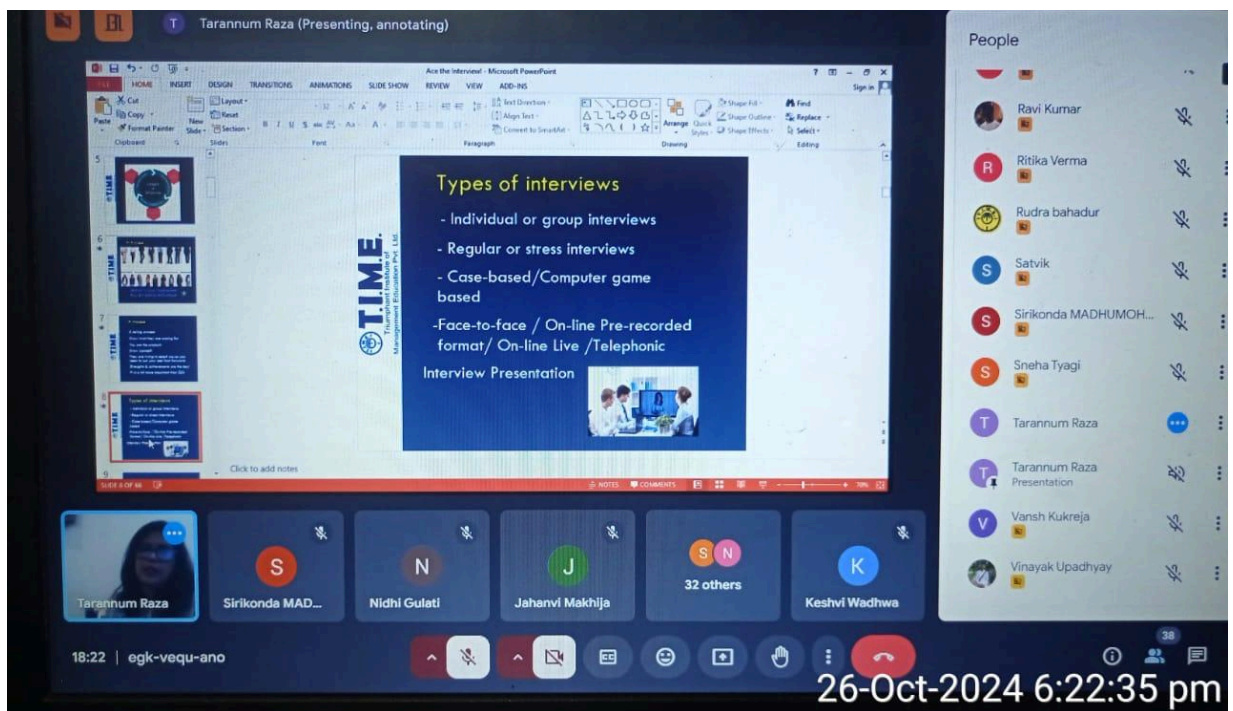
T Tarannum Raza (Presenting, annotating)

Ace the Interview! - Microsoft PowerPoint

FILE HOME INSERT DESIGN TRANSITIONS ANIMATIONS SLIDE SHOW REVIEW VIEW ADD-INS

Sign in

Cut Copy Format Painter Paste Clipboard New Slide Layout Reset Section Slides Font Paragraph Text Direction Align Text Convert to SmartArt Arrange Quick Styles Shape Fill Shape Outline Shape Effects Drawing Find Replace Select Editing

T.I.M.E.
Triumphant Institute of Management Education Pvt. Ltd.

Types of interviews

- Individual or group interviews

- Regular or stress interviews

- Case-based/Computer game based

-Face-to-face / On-line Pre-recorded format/ On-line Live /Telephonic

Interview Presentation

Click to add notes

SLIDE 8 OF 66 NOTES COMMENTS 78%

People

Ravi Kumar
Ritika Verma
Rudra bahadur
Satvik
Sirikonda MADHUMOH...
Sneha Tyagi
Tarannum Raza
Tarannum Raza
Presentation
Vansh Kukreja
Vinayak Upadhyay

Tarannum Raza
Sirikonda MAD...
Nidhi Gulati
Jahanvi Makhija
32 others
Keshvi Wadhwa

18:22 | egk-vequ-ano

38

26-Oct-2024 6:22:35 pm